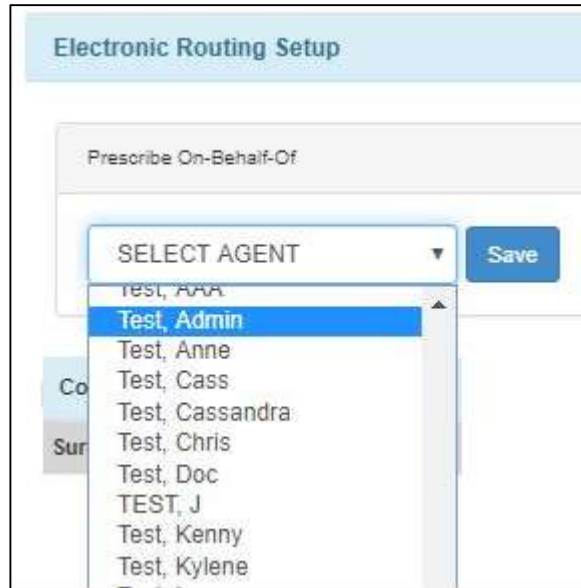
Electronic Routing Setup

Prescribe On-Behalf-Of

SELECT AGENT

Save

Test, AAA

Test, Admin

Test, Anne

Test, Cass

Test, Cassandra

Test, Chris

Test, Doc

TEST, J

Test, Kenny

Test, Kylene

Co

Sur